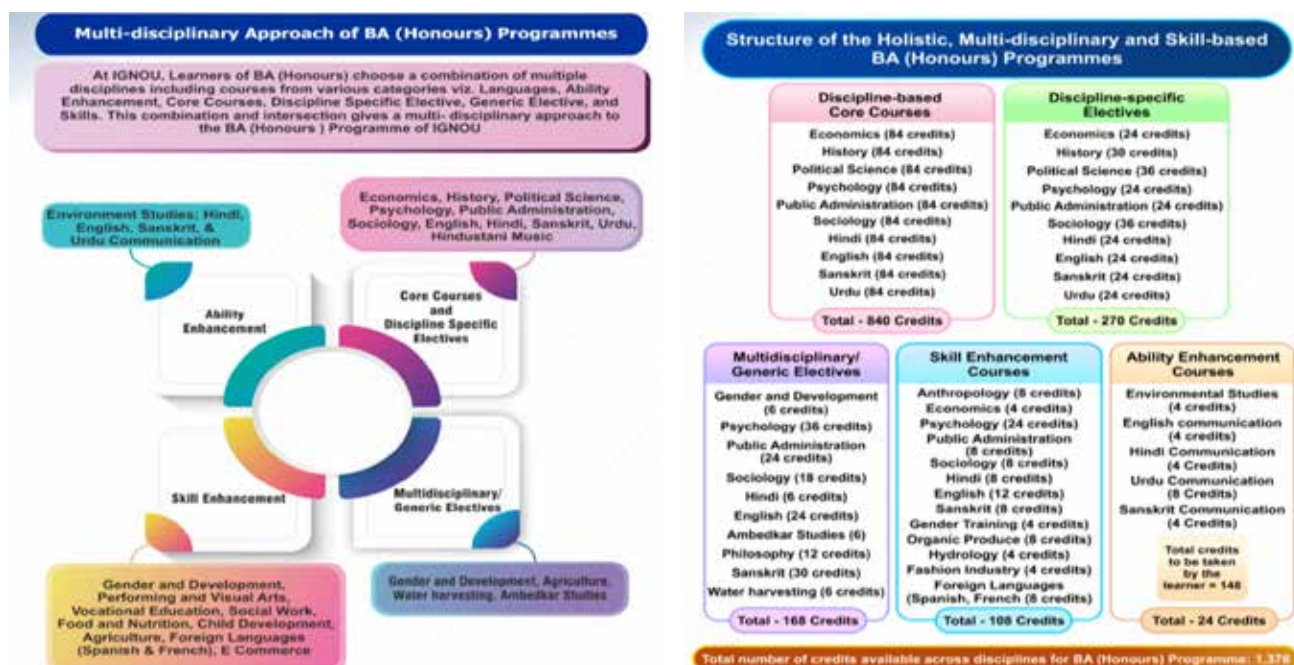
Multi-disciplinary Approach of BA (Honours) Programmes

At IGNOU, Learners of BA (Honours) choose a combination of multiple disciplines including courses from various categories viz. Languages, Ability Enhancement, Core Courses, Discipline Specific Elective, Generic Elective, and Skills. This combination and intersection gives a multi- disciplinary approach to the BA (Honours ) Programme of IGNOU

Environment Studies; Hindi, English, Sanskrit, & Urdu Communication

Economics, History, Political Science, Psychology, Public Administration, Sociology, English, Hindi, Sanskrit, Urdu, Hindustani Music

Ability Enhancement

Core Courses and Discipline Specific Electives

Skill Enhancement

Multidisciplinary/ Generic Electives

Gender and Development, Performing and Visual Arts, Vocational Education, Social Work, Food and Nutrition, Child Development, Agriculture, Foreign Languages (Spanish & French), E Commerce

Gender and Development, Agriculture, Water harvesting, Ambedkar Studies

Structure of the Holistic, Multi-disciplinary and Skill-based BA (Honours) Programmes

Discipline-based Core Courses
Economics (84 credits)
History (84 credits)
Political Science (84 credits)
Psychology (84 credits)
Public Administration (84 credits)
Sociology (84 credits)
Hindi (84 credits)
English (84 credits)
Sanskrit (84 credits)
Urdu (84 credits)
Total - 840 Credits

Discipline-specific Electives
Economics (24 credits)
History (30 credits)
Political Science (36 credits)
Psychology (24 credits)
Public Administration (24 credits)
Sociology (36 credits)
Hindi (24 credits)
English (24 credits)
Sanskrit (24 credits)
Urdu (24 credits)
Total - 270 Credits

Multidisciplinary/ Generic Electives
Gender and Development (6 credits)
Psychology (36 credits)
Public Administration (24 credits)
Sociology (18 credits)
Hindi (6 credits)
English (24 credits)
Ambedkar Studies (6)
Philosophy (12 credits)
Sanskrit (30 credits)
Water harvesting (6 credits)
Total - 168 Credits

Skill Enhancement Courses
Anthropology (8 credits)
Economics (4 credits)
Psychology (24 credits)
Public Administration (8 credits)
Sociology (8 credits)
Hindi (8 credits)
English (12 credits)
Sanskrit (8 credits)
Gender Training (4 credits)
Organic Produce (8 credits)
Hydrology (4 credits)
Fashion Industry (4 credits)
Foreign Languages (Spanish, French (8 credits)
Total - 108 Credits

Ability Enhancement Courses
Environmental Studies (4 credits)
English communication (4 credits)
Hindi Communication (4 Credits)
Urdu Communication (8 Credits)
Sanskrit Communication (4 Credits)
Total credits to be taken by the learner = 148
Total - 24 Credits

Total number of credits available across disciplines for BA (Honours) Programme: 1,376